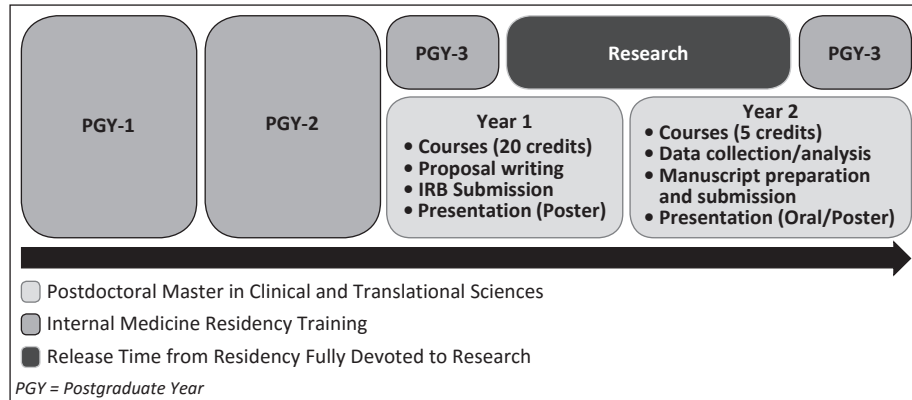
PGY-1

PGY-2

PGY-3

Research

PGY-3

Year 1
• Courses (20 credits)
• Proposal writing
• IRB Submission
• Presentation (Poster)

Year 2
• Courses (5 credits)
• Data collection/analysis
• Manuscript preparation and submission
• Presentation (Oral/Poster)

Postdoctoral Master in Clinical and Translational Sciences

Internal Medicine Residency Training

Release Time from Residency Fully Devoted to Research

PGY = Postgraduate Year